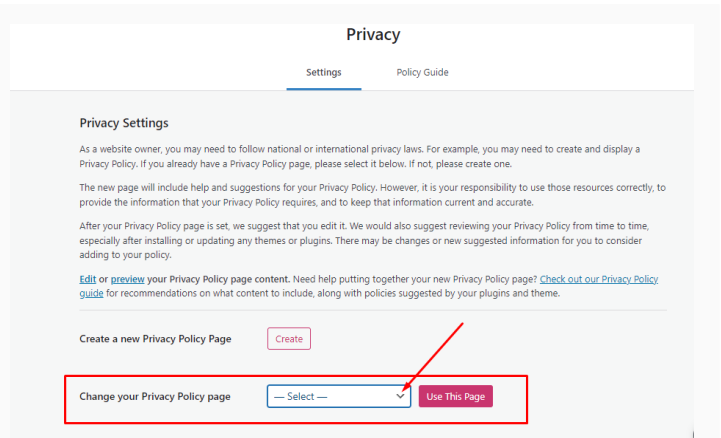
Privacy

Settings

Policy Guide

Privacy Settings

As a website owner, you may need to follow national or international privacy laws. For example, you may need to create and display a Privacy Policy. If you already have a Privacy Policy page, please select it below. If not, please create one.

The new page will include help and suggestions for your Privacy Policy. However, it is your responsibility to use those resources correctly, to provide the information that your Privacy Policy requires, and to keep that information current and accurate.

After your Privacy Policy page is set, we suggest that you edit it. We would also suggest reviewing your Privacy Policy from time to time, especially after installing or updating any themes or plugins. There may be changes or new suggested information for you to consider adding to your policy.

Edit or preview your Privacy Policy page content. Need help putting together your new Privacy Policy page? Check out our Privacy Policy guide for recommendations on what content to include, along with policies suggested by your plugins and theme.

Create a new Privacy Policy Page

Create

Change your Privacy Policy page

— Select —

Use This Page